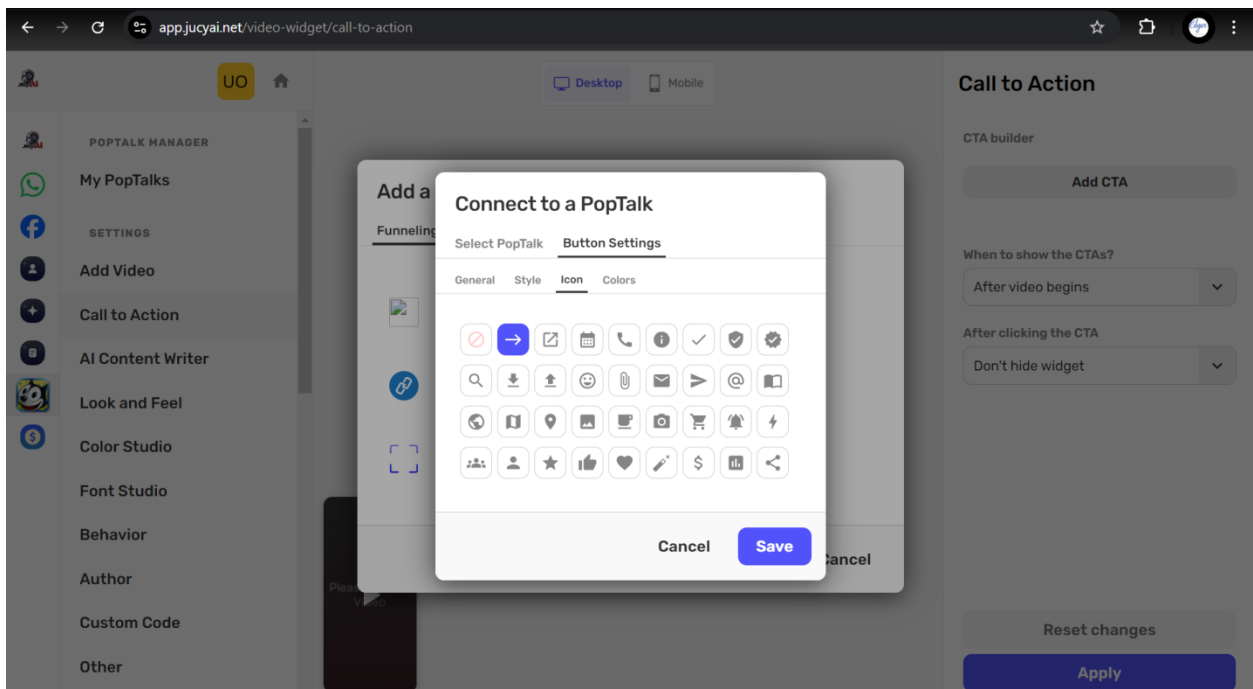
app.jucyai.net/video-widget/call-to-action

UO

POPTALK MANAGER

My PopTalks

SETTINGS

Add Video

Call to Action

AI Content Writer

Look and Feel

Color Studio

Font Studio

Behavior

Author

Custom Code

Other

Desktop Mobile

Add a

Funneling

Plea Video

Cancel

Connect to a PopTalk

Select PopTalk Button Settings

General Style Icon Colors

Cancel Save

Call to Action

CTA builder

Add CTA

When to show the CTAs?

After video begins

After clicking the CTA

Don't hide widget

Reset changes

Apply